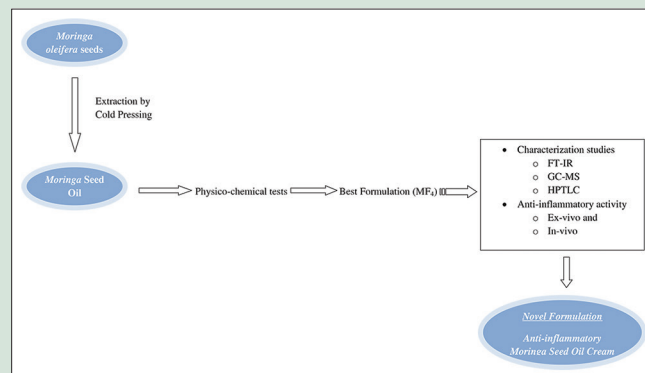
Moringa oleifera seeds

Extraction by Cold Pressing

Moringa Seed Oil

Physico-chemical tests

Best Formulation (MF$_4$)

- Characterization studies
  - FT-IR
  - GC-MS
  - HPTLC
- Anti-inflammatory activity
  - Ex-vivo and
  - In-vivo

Novel Formulation

Anti-inflammatory Morinea Seed Oil Cream